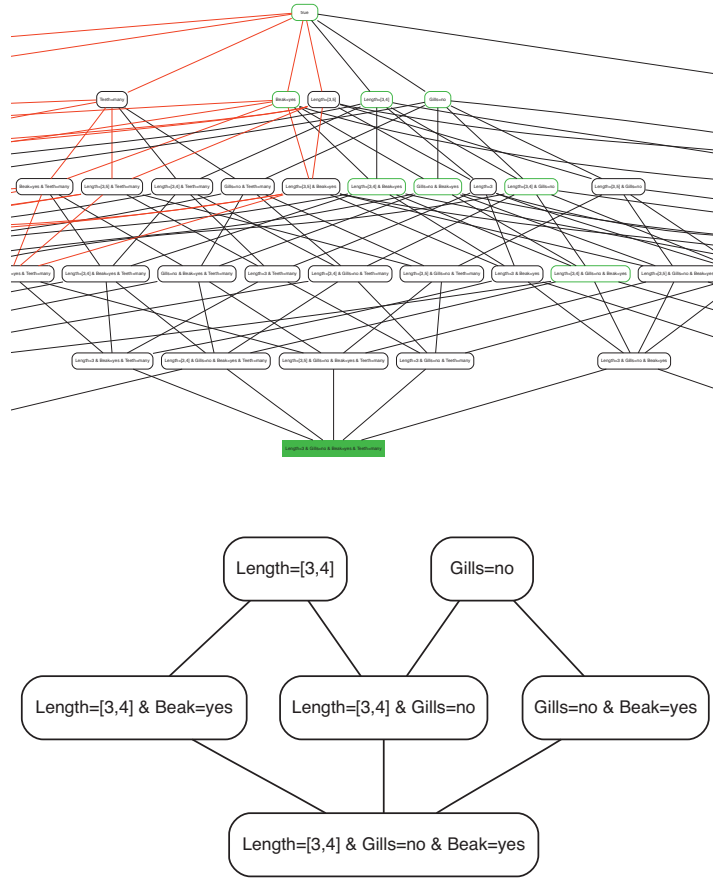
true

Teeth=many

Beak=yes

Length=[3,5]

Length=[3,4]

Gills=no

Beak=yes & Teeth=many

Length=[3,5] & Teeth=many

Length=[3,4] & Teeth=many

Gills=no & Teeth=many

Length=[3,5] & Beak=yes

Length=[3,4] & Beak=yes

Gills=no & Beak=yes

Length=3

Length=[3,4] & Gills=no

Length=[3,5] & Gills=no

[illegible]=yes & Teeth=many

Length=[3,4] & Beak=yes & Teeth=many

Gills=no & Beak=yes & Teeth=many

Length=3 & Teeth=many

Length=[3,4] & Gills=no & Teeth=many

Length=[3,5] & Gills=no & Teeth=many

Length=3 & Beak=yes

Length=[3,4] & Gills=no & Beak=yes

Length=[3,5] & Gills=no & Beak=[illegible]

Length=3 & Beak=yes & Teeth=many

Length=[3,4] & Gills=no & Beak=yes & Teeth=many

Length=[3,5] & Gills=no & Beak=yes & Teeth=many

Length=3 & Gills=no & Teeth=many

Length=3 & Gills=no & Beak=yes

Length=3 & Gills=no & Beak=yes & Teeth=many

Length=[3,4]

Gills=no

Length=[3,4] & Beak=yes

Length=[3,4] & Gills=no

Gills=no & Beak=yes

Length=[3,4] & Gills=no & Beak=yes